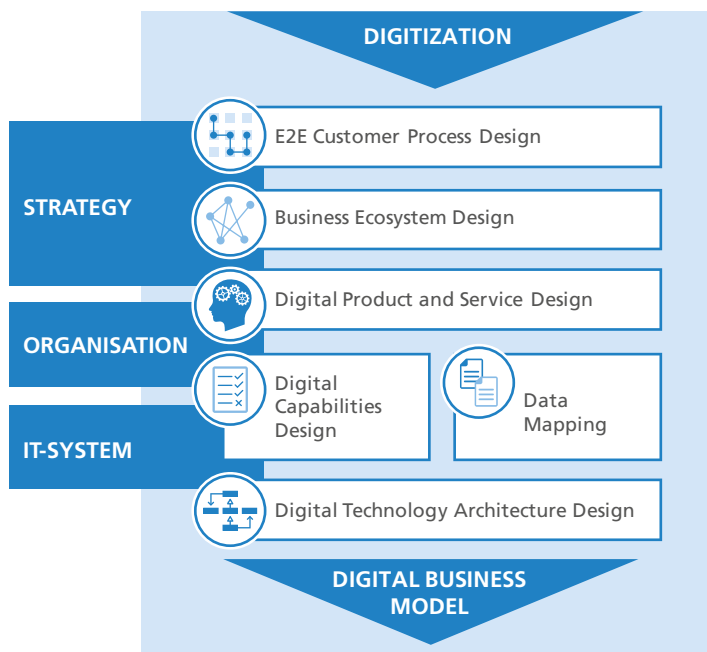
DIGITIZATION

STRATEGY

ORGANISATION

IT-SYSTEM

E2E Customer Process Design

Business Ecosystem Design

Digital Product and Service Design

Digital Capabilities Design

Data Mapping

Digital Technology Architecture Design

DIGITAL BUSINESS MODEL